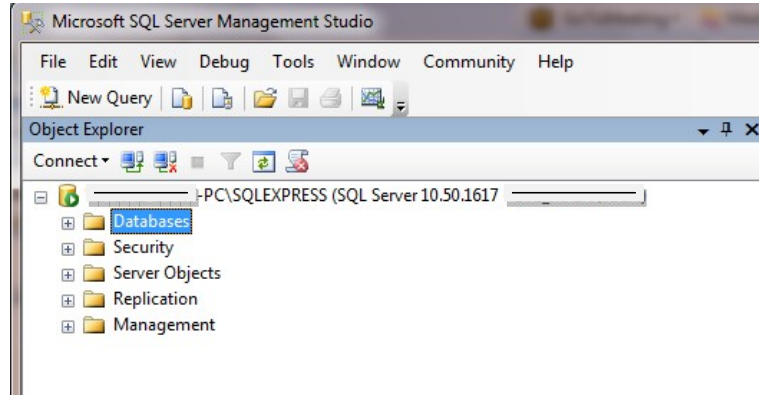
Microsoft SQL Server Management Studio

File Edit View Debug Tools Window Community Help

New Query

Object Explorer

Connect

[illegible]-PC\SQLEXPRESS (SQL Server 10.50.1617 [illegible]

Databases

Security

Server Objects

Replication

Management